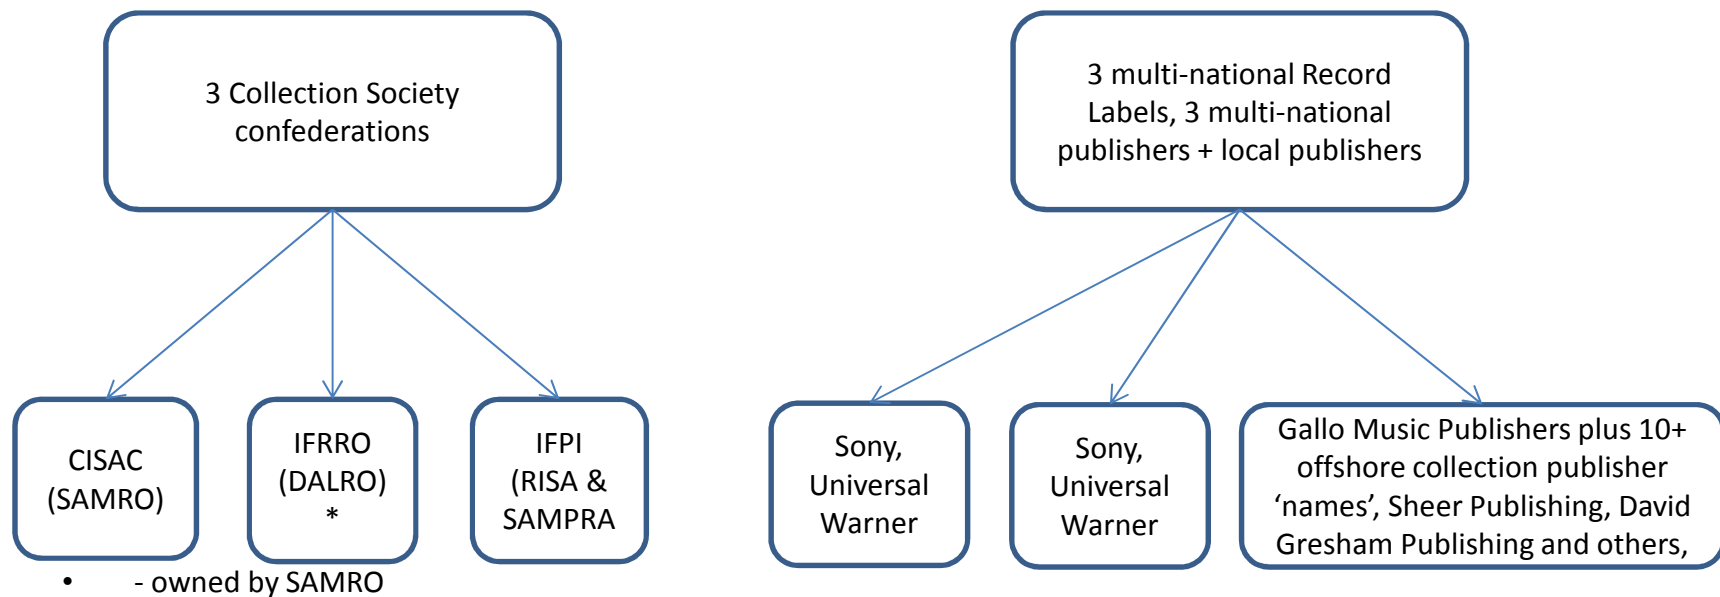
3 Collection Society confederations

CISAC (SAMRO)

IFRRO (DALRO) *

IFPI (RISA & SAMPRA

• - owned by SAMRO

3 multi-national Record Labels, 3 multi-national publishers + local publishers

Sony, Universal Warner

Sony, Universal Warner

Gallo Music Publishers plus 10+ offshore collection publisher ‘names’, Sheer Publishing, David Gresham Publishing and others,